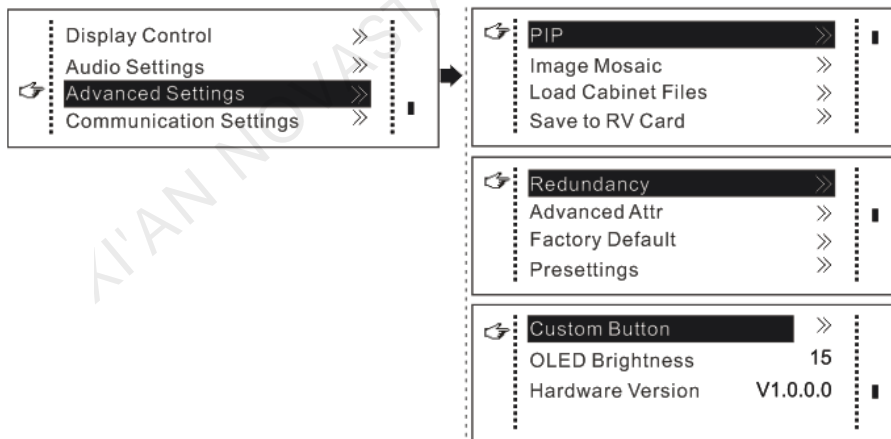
Display Control ≫
Audio Settings ≫
Advanced Settings ≫
Communication Settings ≫

PIP ≫
Image Mosaic ≫
Load Cabinet Files ≫
Save to RV Card ≫

Redundancy ≫
Advanced Attr ≫
Factory Default ≫
Presettings ≫

Custom Button ≫
OLED Brightness 15
Hardware Version V1.0.0.0

XI'AN NOVASTAR